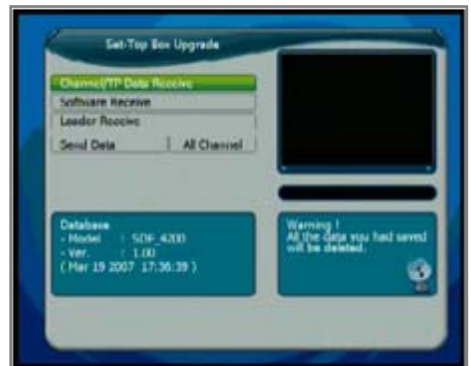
Set-Top Box Upgrade

Channel/TP Data Receive
Software Receive
Loader Receive
Send Data | All Channel

Database
- Model : SDF_4200
- Ver. : 1.00
( Mar 19 2007 17:36:39 )

Warning !
All the data you had saved will be deleted.